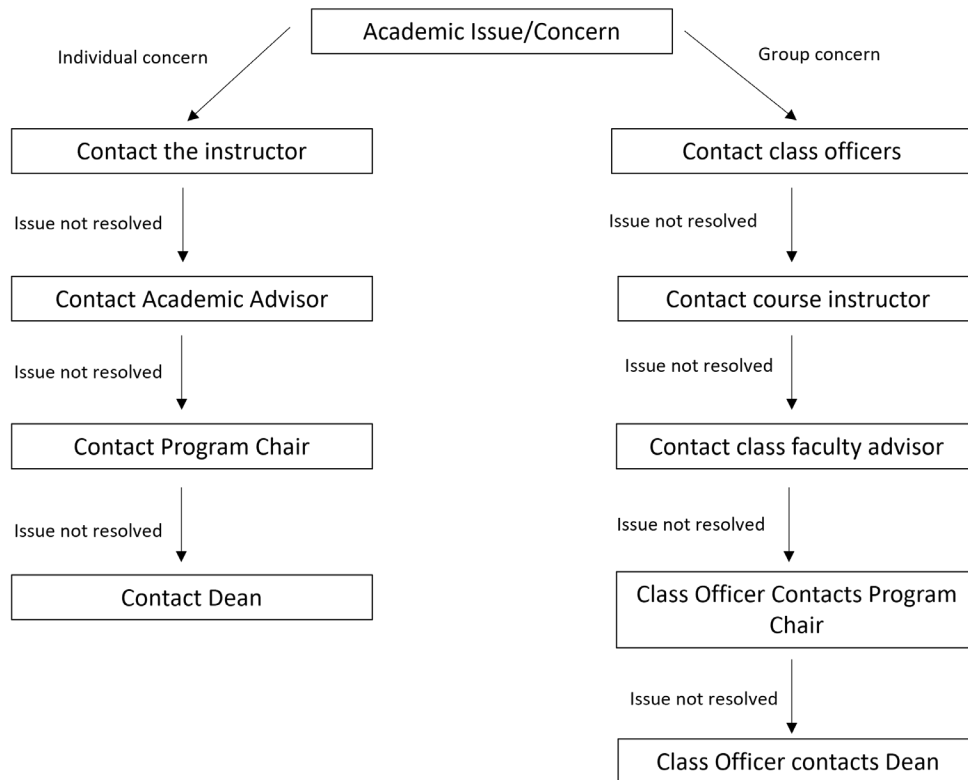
Academic Issue/Concern

Individual concern

Contact the instructor

Issue not resolved

Contact Academic Advisor

Issue not resolved

Contact Program Chair

Issue not resolved

Contact Dean

Group concern

Contact class officers

Issue not resolved

Contact course instructor

Issue not resolved

Contact class faculty advisor

Issue not resolved

Class Officer Contacts Program Chair

Issue not resolved

Class Officer contacts Dean